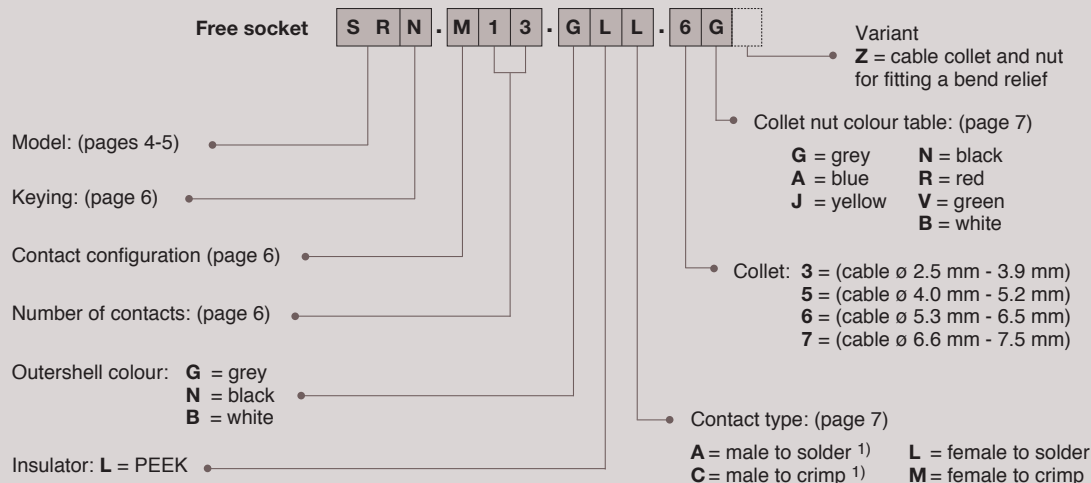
Free socket S R N . M 1 3 . G L L . 6 G

Variant
**Z** = cable collet and nut for fitting a bend relief

Collet nut colour table: (page 7)

**G** = grey
**A** = blue
**J** = yellow
**N** = black
**R** = red
**V** = green
**B** = white

Model: (pages 4-5)

Keying: (page 6)

Contact configuration (page 6)

Number of contacts: (page 6)

Collet: **3** = (cable ø 2.5 mm - 3.9 mm)
**5** = (cable ø 4.0 mm - 5.2 mm)
**6** = (cable ø 5.3 mm - 6.5 mm)
**7** = (cable ø 6.6 mm - 7.5 mm)

Outershell colour: **G** = grey
**N** = black
**B** = white

Contact type: (page 7)

**A** = male to solder $^{1)}$
**C** = male to crimp $^{1)}$
**L** = female to solder
**M** = female to crimp

Insulator: **L** = PEEK